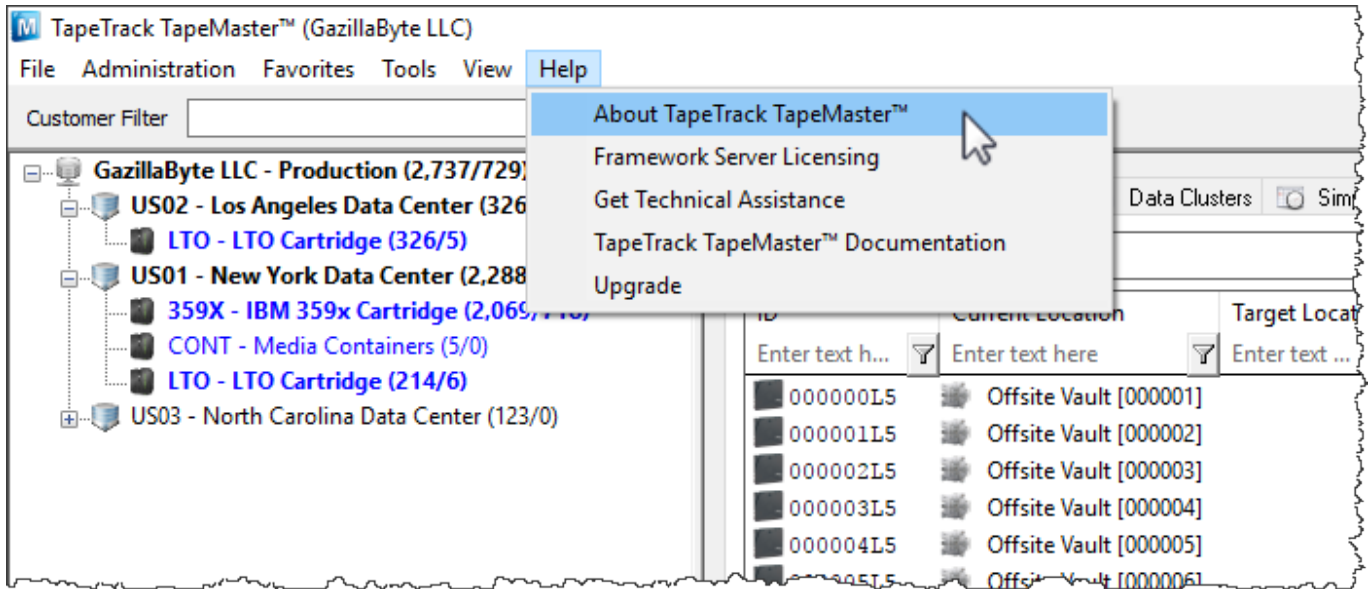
TapeTrack TapeMaster™ (GazillaByte LLC)

File Administration Favorites Tools View Help

Customer Filter

About TapeTrack TapeMaster™
Framework Server Licensing
Get Technical Assistance
TapeTrack TapeMaster™ Documentation
Upgrade

GazillaByte LLC - Production (2,737/729)
US02 - Los Angeles Data Center (326
LTO - LTO Cartridge (326/5)
US01 - New York Data Center (2,288
359X - IBM 359x Cartridge (2,069/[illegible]
CONT - Media Containers (5/0)
LTO - LTO Cartridge (214/6)
US03 - North Carolina Data Center (123/0)

Data Clusters Sim

| ID | Current Location | Target Locat |
|---|---|---|
| Enter text h... | Enter text here | Enter text ... |
| 000000L5 | Offsite Vault [000001] | |
| 000001L5 | Offsite Vault [000002] | |
| 000002L5 | Offsite Vault [000003] | |
| 000003L5 | Offsite Vault [000004] | |
| 000004L5 | Offsite Vault [000005] | |
| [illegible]5L5 | Offsite Vault [000006] | |